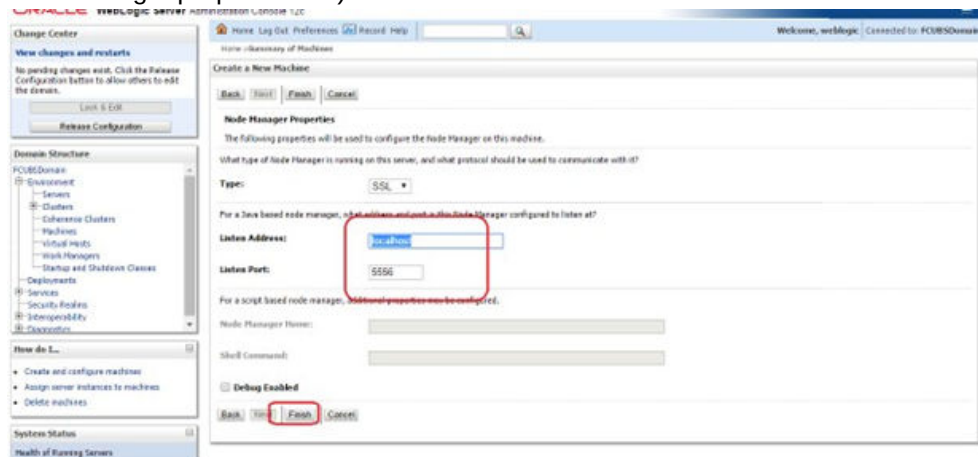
ORACLE WebLogic Server Administration Console 12c

Home Log Out Preferences Record Help

Welcome, weblogic Connected to: FCUBSDomain

Home >Summary of Machines

Change Center

View changes and restarts

No pending changes exist. Click the Release Configuration button to allow others to edit the domain.

Lock & Edit

Release Configuration

Domain Structure

FCUBSDomain
Environment
Servers
Clusters
Coherence Clusters
Machines
Virtual Hosts
Work Managers
Startup and Shutdown Classes
Deployments
Services
Security Realms
Interoperability
Diagnostics

How do I...

• Create and configure machines
• Assign server instances to machines
• Delete machines

System Status

Health of Running Servers

Create a New Machine

Back Next Finish Cancel

Node Manager Properties

The following properties will be used to configure the Node Manager on this machine.

What type of Node Manager is running on this server, and what protocol should be used to communicate with it?

Type: SSL

For a Java based node manager, what address and port is the Node Manager configured to listen at?

Listen Address: localhost

Listen Port: 5556

For a script based node manager, additional properties may be configured.

Node Manager Home:

Shell Command:

Debug Enabled

Back Next Finish Cancel